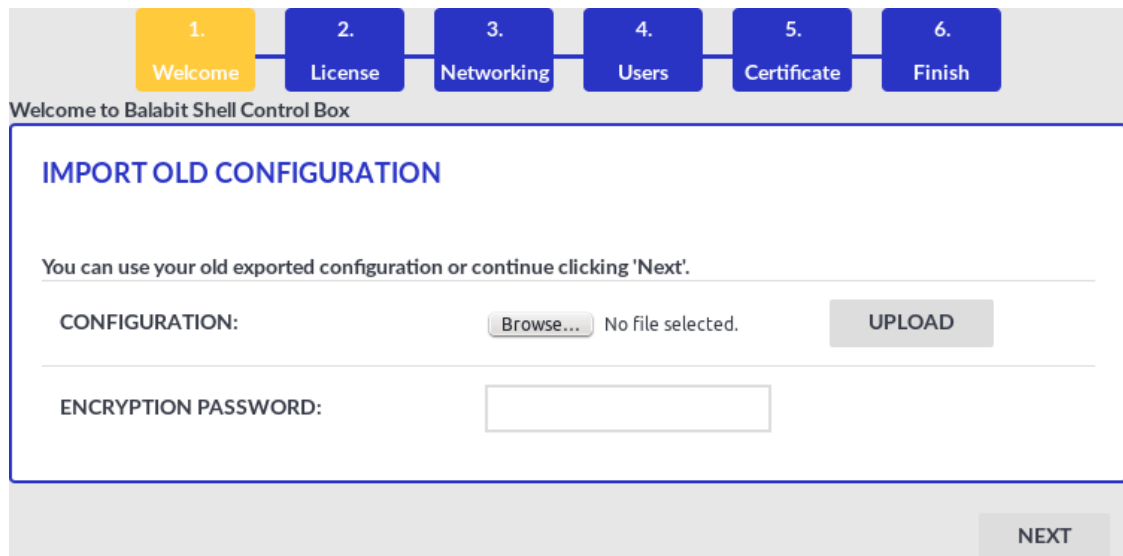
1.
Welcome

2.
License

3.
Networking

4.
Users

5.
Certificate

6.
Finish

Welcome to Balabit Shell Control Box

IMPORT OLD CONFIGURATION

You can use your old exported configuration or continue clicking 'Next'.

CONFIGURATION: Browse... No file selected. UPLOAD

ENCRYPTION PASSWORD:

NEXT